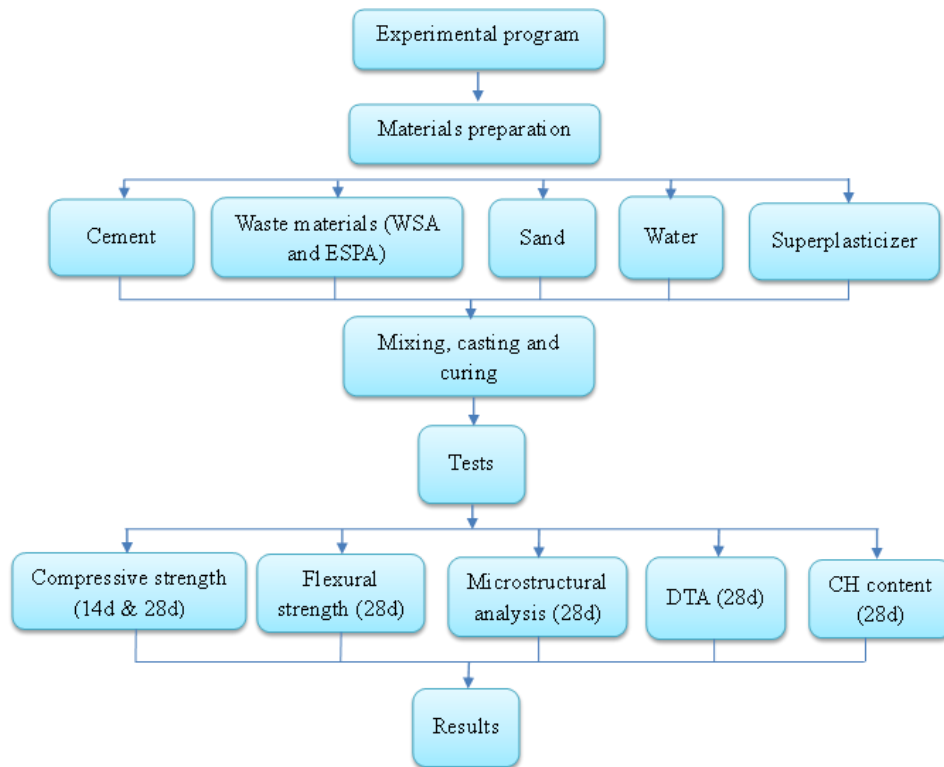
Experimental program

Materials preparation

Cement

Waste materials (WSA and ESPA)

Sand

Water

Superplasticizer

Mixing, casting and curing

Tests

Compressive strength (14d & 28d)

Flexural strength (28d)

Microstructural analysis (28d)

DTA (28d)

CH content (28d)

Results